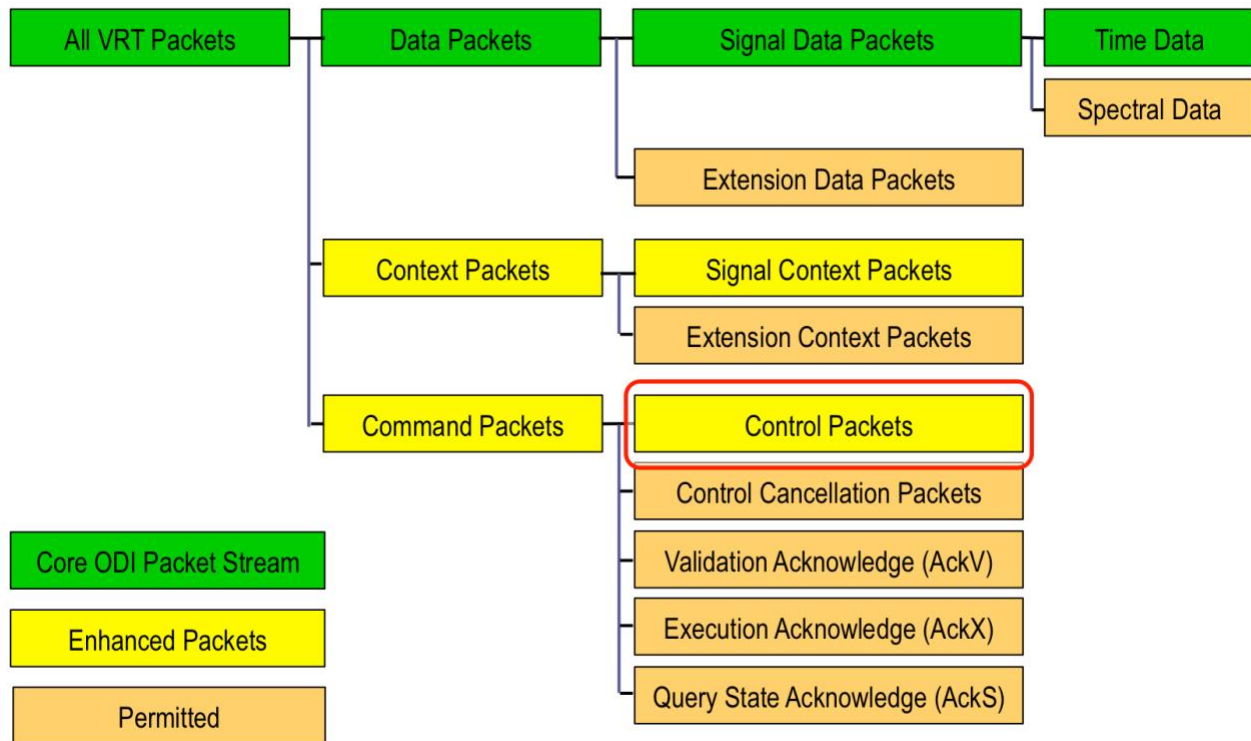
All VRT Packets

Data Packets

Signal Data Packets

Time Data

Spectral Data

Extension Data Packets

Context Packets

Signal Context Packets

Extension Context Packets

Command Packets

Control Packets

Control Cancellation Packets

Validation Acknowledge (AckV)

Execution Acknowledge (AckX)

Query State Acknowledge (AckS)

Core ODI Packet Stream

Enhanced Packets

Permitted